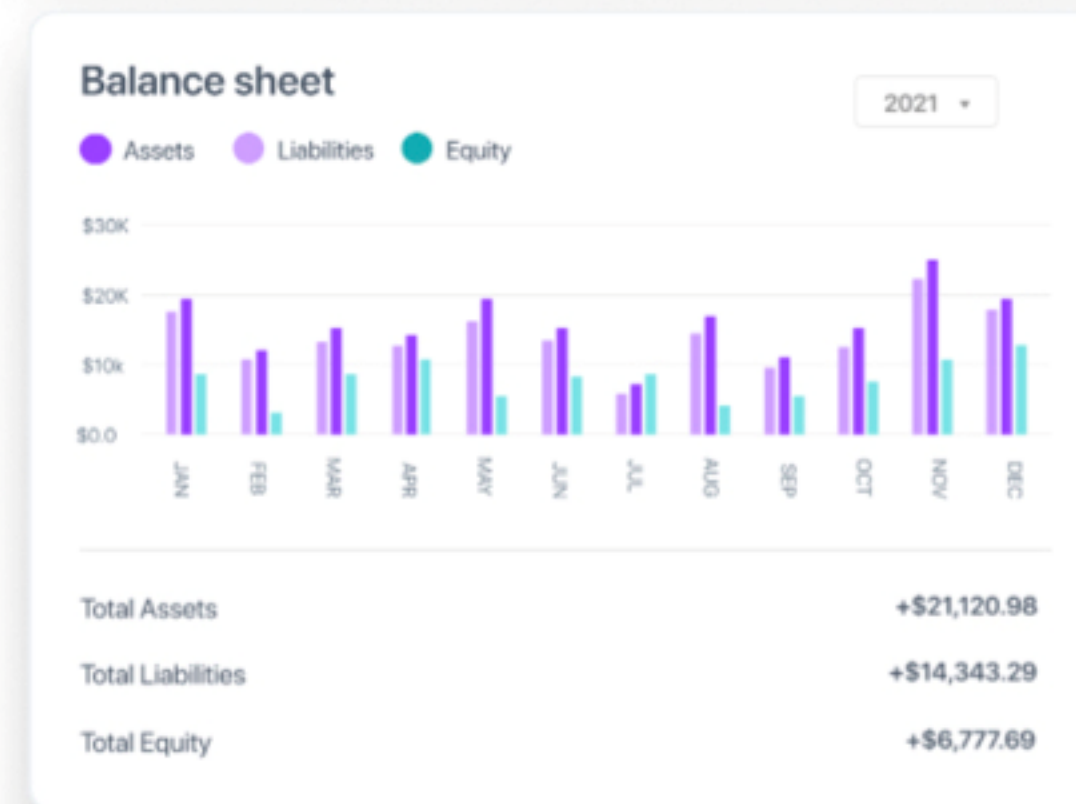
Balance sheet

2021 ▾

Assets Liabilities Equity

$30K
$20K
$10k
$0.0

JAN FEB MAR APR MAY JUN JUL AUG SEP OCT NOV DEC

Total Assets +$21,120.98

Total Liabilities +$14,343.29

Total Equity +$6,777.69